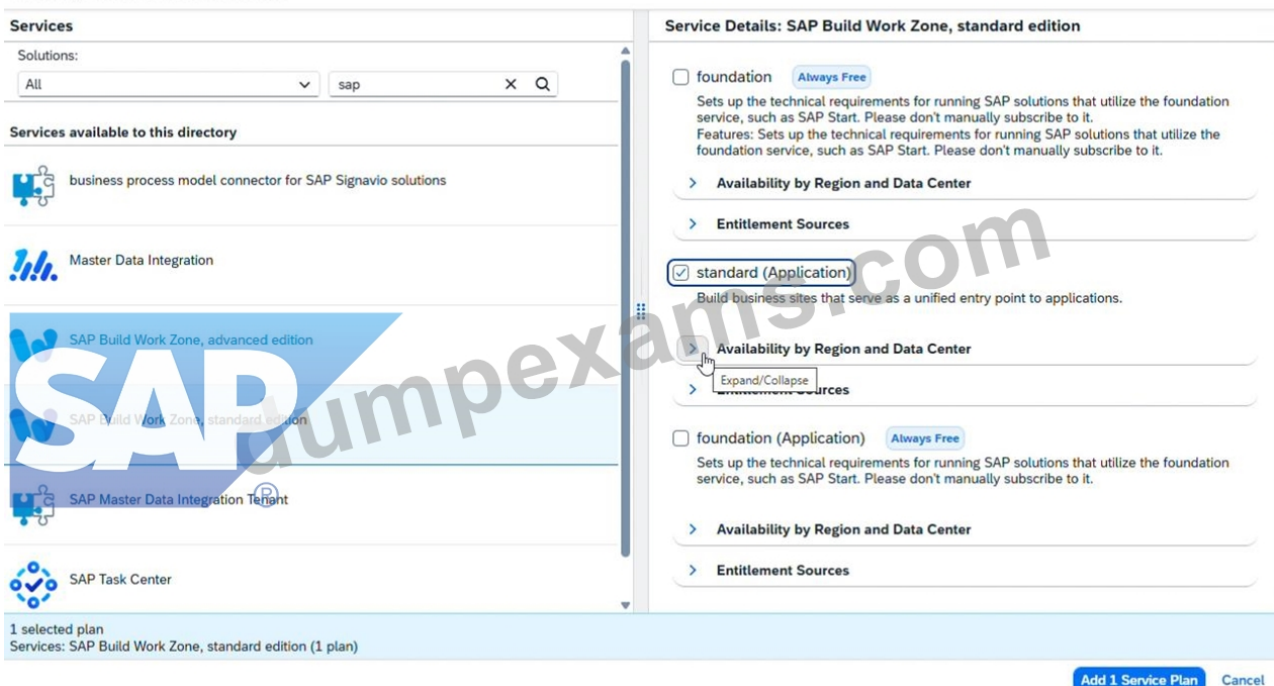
Services

Solutions:

All

sap

Services available to this directory

business process model connector for SAP Signavio solutions

Master Data Integration

SAP Build Work Zone, advanced edition

SAP Build Work Zone, standard edition

SAP Master Data Integration Tenant

SAP Task Center

1 selected plan
Services: SAP Build Work Zone, standard edition (1 plan)

Service Details: SAP Build Work Zone, standard edition

foundation Always Free

Sets up the technical requirements for running SAP solutions that utilize the foundation service, such as SAP Start. Please don't manually subscribe to it.
Features: Sets up the technical requirements for running SAP solutions that utilize the foundation service, such as SAP Start. Please don't manually subscribe to it.

Availability by Region and Data Center

Entitlement Sources

standard (Application)

Build business sites that serve as a unified entry point to applications.

Availability by Region and Data Center

Expand/Collapse

Entitlement Sources

foundation (Application) Always Free

Sets up the technical requirements for running SAP solutions that utilize the foundation service, such as SAP Start. Please don't manually subscribe to it.

Availability by Region and Data Center

Entitlement Sources

Add 1 Service Plan Cancel

SAP dumpexams.com